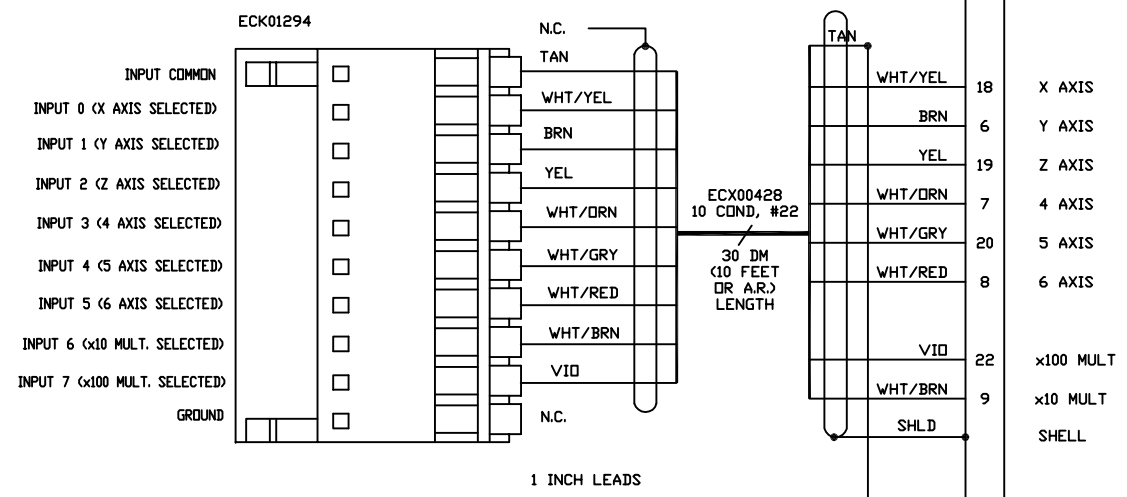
ECK01294

INPUT COMMON
INPUT 0 (X AXIS SELECTED)
INPUT 1 (Y AXIS SELECTED)
INPUT 2 (Z AXIS SELECTED)
INPUT 3 (4 AXIS SELECTED)
INPUT 4 (5 AXIS SELECTED)
INPUT 5 (6 AXIS SELECTED)
INPUT 6 (x10 MULT. SELECTED)
INPUT 7 (x100 MULT. SELECTED)
GROUND

N.C.
TAN
WHT/YEL
BRN
YEL
WHT/ORN
WHT/GRY
WHT/RED
WHT/BRN
VIO
N.C.

ECX00428
10 COND, #22
30 DM
(10 FEET
OR A.R.)
LENGTH

1 INCH LEADS

TAN
WHT/YEL 18 X AXIS
BRN 6 Y AXIS
YEL 19 Z AXIS
WHT/ORN 7 4 AXIS
WHT/GRY 20 5 AXIS
WHT/RED 8 6 AXIS
VIO 22 x100 MULT
WHT/BRN 9 x10 MULT
SHLD SHELL